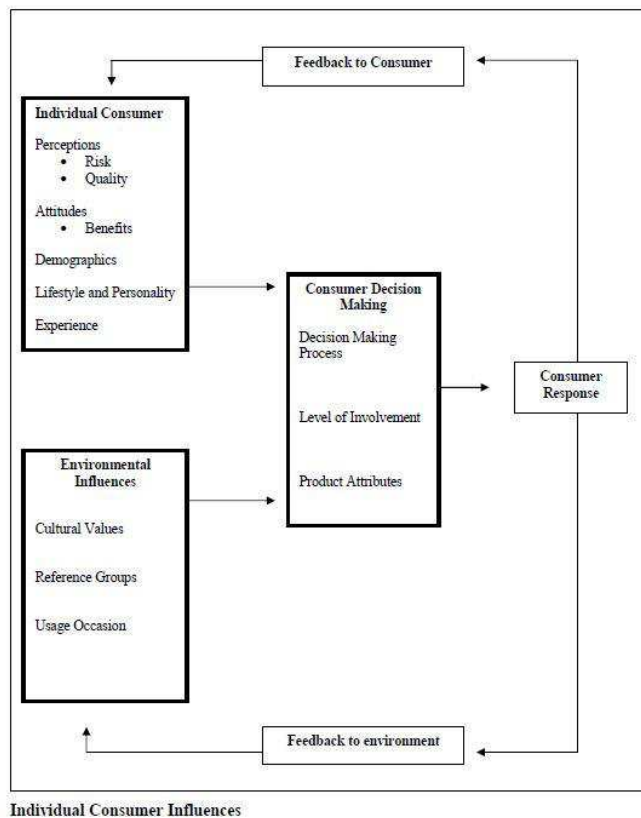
Feedback to Consumer

Individual Consumer

Perceptions
• Risk
• Quality

Attitudes
• Benefits

Demographics

Lifestyle and Personality

Experience

Consumer Decision Making

Decision Making Process

Level of Involvement

Product Attributes

Consumer Response

Environmental Influences

Cultural Values

Reference Groups

Usage Occasion

Feedback to environment

Individual Consumer Influences